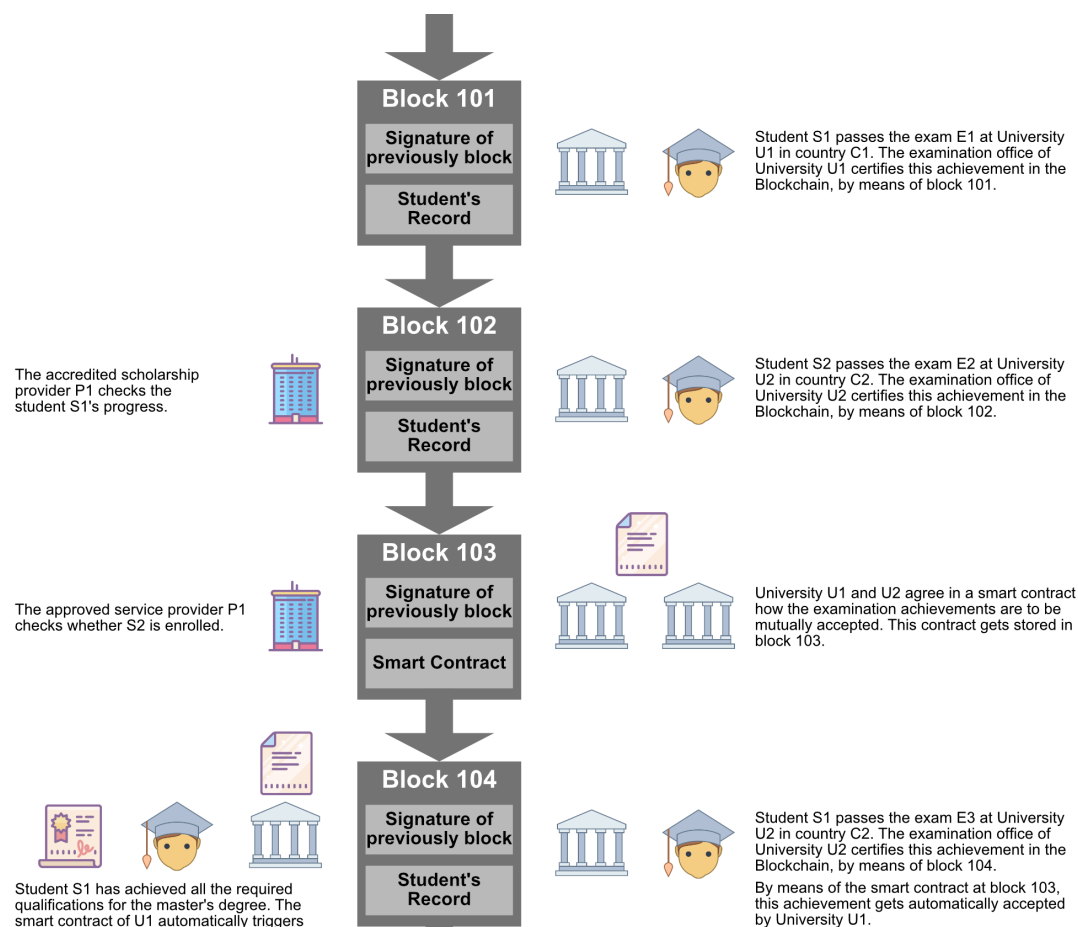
Block 101

Signature of previously block

Student's Record

Student S1 passes the exam E1 at University U1 in country C1. The examination office of University U1 certifies this achievement in the Blockchain, by means of block 101.

Block 102

The accredited scholarship provider P1 checks the student S1's progress.

Signature of previously block

Student's Record

Student S2 passes the exam E2 at University U2 in country C2. The examination office of University U2 certifies this achievement in the Blockchain, by means of block 102.

Block 103

The approved service provider P1 checks whether S2 is enrolled.

Signature of previously block

Smart Contract

University U1 and U2 agree in a smart contract how the examination achievements are to be mutually accepted. This contract gets stored in block 103.

Block 104

Signature of previously block

Student's Record

Student S1 passes the exam E3 at University U2 in country C2. The examination office of University U2 certifies this achievement in the Blockchain, by means of block 104.

By means of the smart contract at block 103, this achievement gets automatically accepted by University U1.

Student S1 has achieved all the required qualifications for the master's degree. The smart contract of U1 automatically triggers